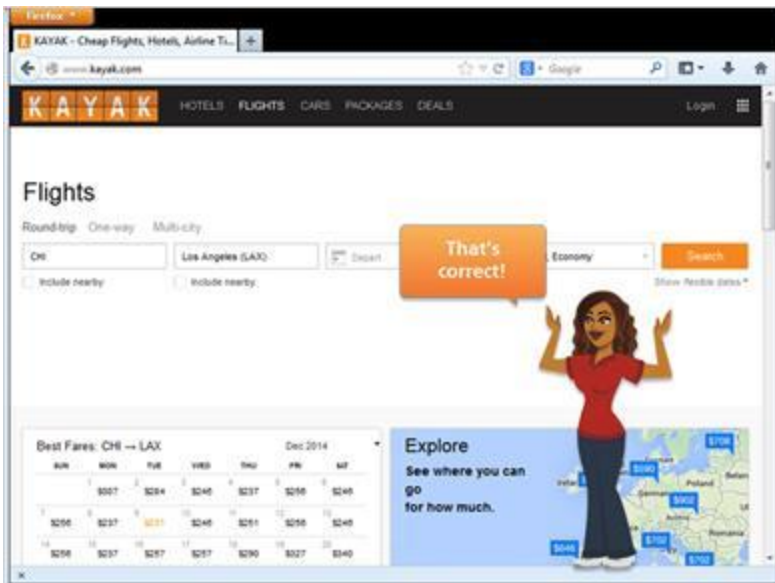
Firefox

KAYAK - Cheap Flights, Hotels, Airline Ti... +

www.kayak.com

Google

KAYAK HOTELS FLIGHTS CARS PACKAGES DEALS Login

Flights

Round-trip One-way Multi-city

CHI

Los Angeles (LAX)

Depart

Economy

Search

Include nearby

Include nearby

Show flexible dates

That's correct!

Best Fares: CHI → LAX Dec 2014

| SUN | MON | TUE | WED | THU | FRI | SAT |
|---|---|---|---|---|---|---|
| | $307 | $284 | $246 | $237 | $256 | $246 |
| $256 | $237 | $237 | $246 | $251 | $256 | $246 |
| $256 | $237 | $257 | $257 | $290 | $327 | $340 |

Explore

See where you can go for how much.

$706

$590

$602

$702

$646

$702

Poland

Belarus

Romania